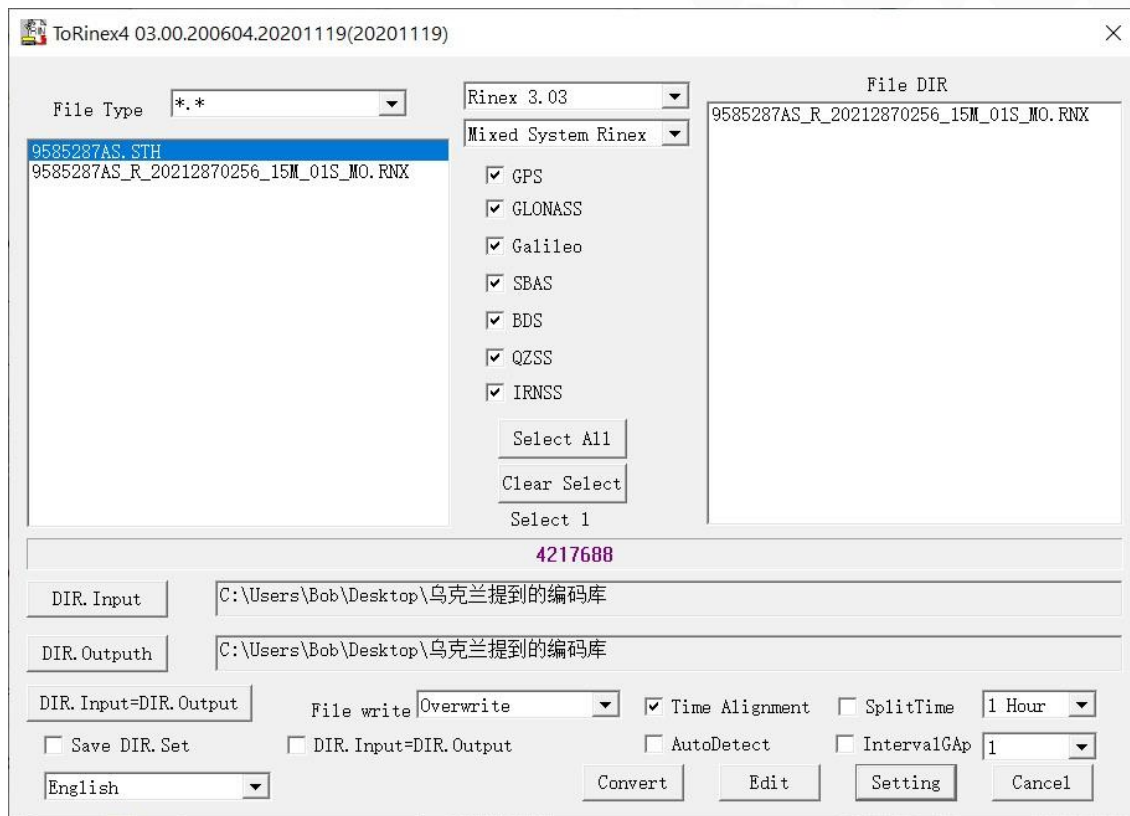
ToRinex4 03.00.200604.20201119(20201119)

File Type *.*

9585287AS.STH
9585287AS_R_20212870256_15M_01S_MO.RNX

Rinex 3.03
Mixed System Rinex
GPS
GLONASS
Galileo
SBAS
BDS
QZSS
IRNSS
Select All
Clear Select
Select 1

File DIR
9585287AS_R_20212870256_15M_01S_MO.RNX

4217688

DIR.Input C:\Users\Bob\Desktop\乌克兰提到的编码库
DIR.Outputh C:\Users\Bob\Desktop\乌克兰提到的编码库
DIR.Input=DIR.Output
File write Overwrite
Time Alignment
SplitTime 1 Hour
Save DIR.Set
DIR.Input=DIR.Output
AutoDetect
IntervalGAp 1
English
Convert
Edit
Setting
Cancel